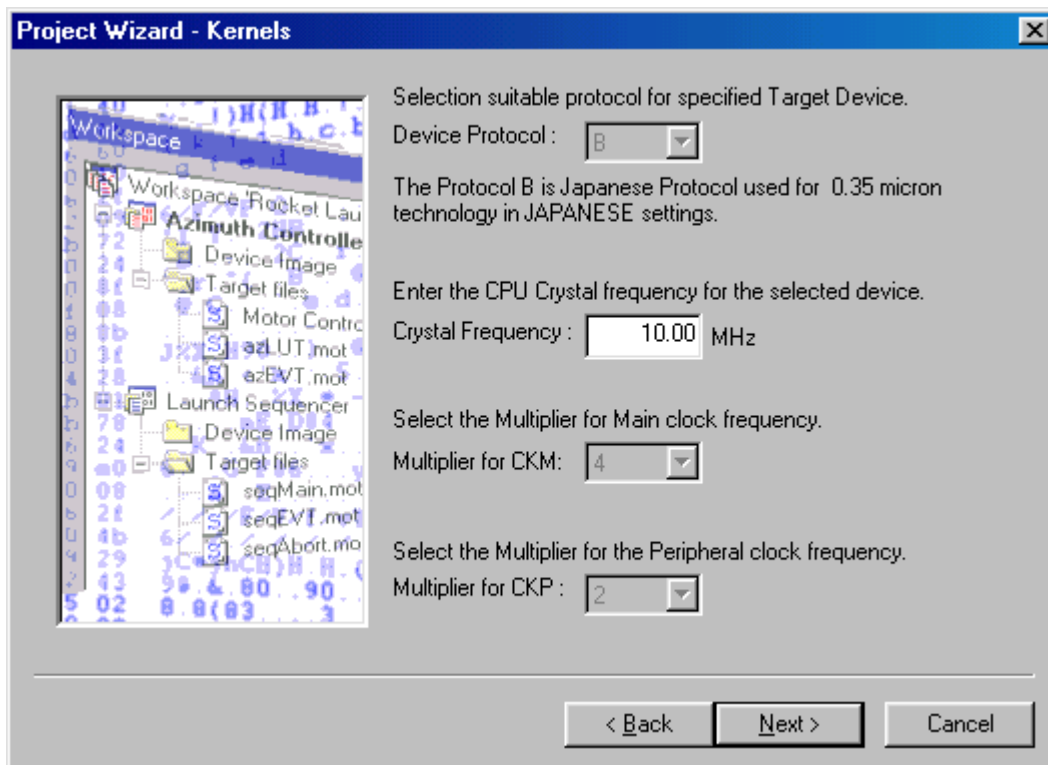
Project Wizard - Kernels

Workspace
Workspace 'Rocket Lau
Azimuth Controlle
Device Image
Target files
Motor Contro
azLUT.mot
azEVT.mot
Launch Sequencer
Device Image
Target files
seqMain.mot
seqEVT.mot
seqAbort.mo

Selection suitable protocol for specified Target Device.

Device Protocol : B

The Protocol B is Japanese Protocol used for 0.35 micron technology in JAPANESE settings.

Enter the CPU Crystal frequency for the selected device.

Crystal Frequency : 10.00 MHz

Select the Multiplier for Main clock frequency.

Multiplier for CKM: 4

Select the Multiplier for the Peripheral clock frequency.

Multiplier for CKP : 2

< Back Next > Cancel